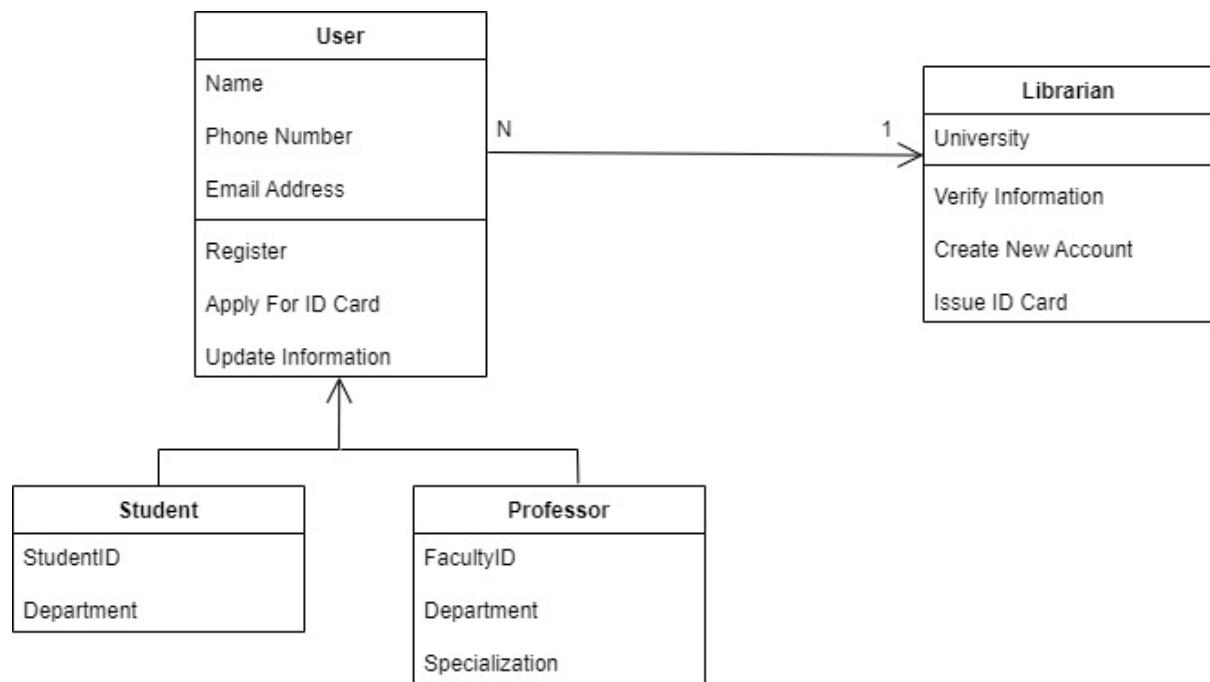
User

Name

Phone Number

Email Address

Register

Apply For ID Card

Update Information

N

1

Librarian

University

Verify Information

Create New Account

Issue ID Card

Student

StudentID

Department

Professor

FacultyID

Department

Specialization